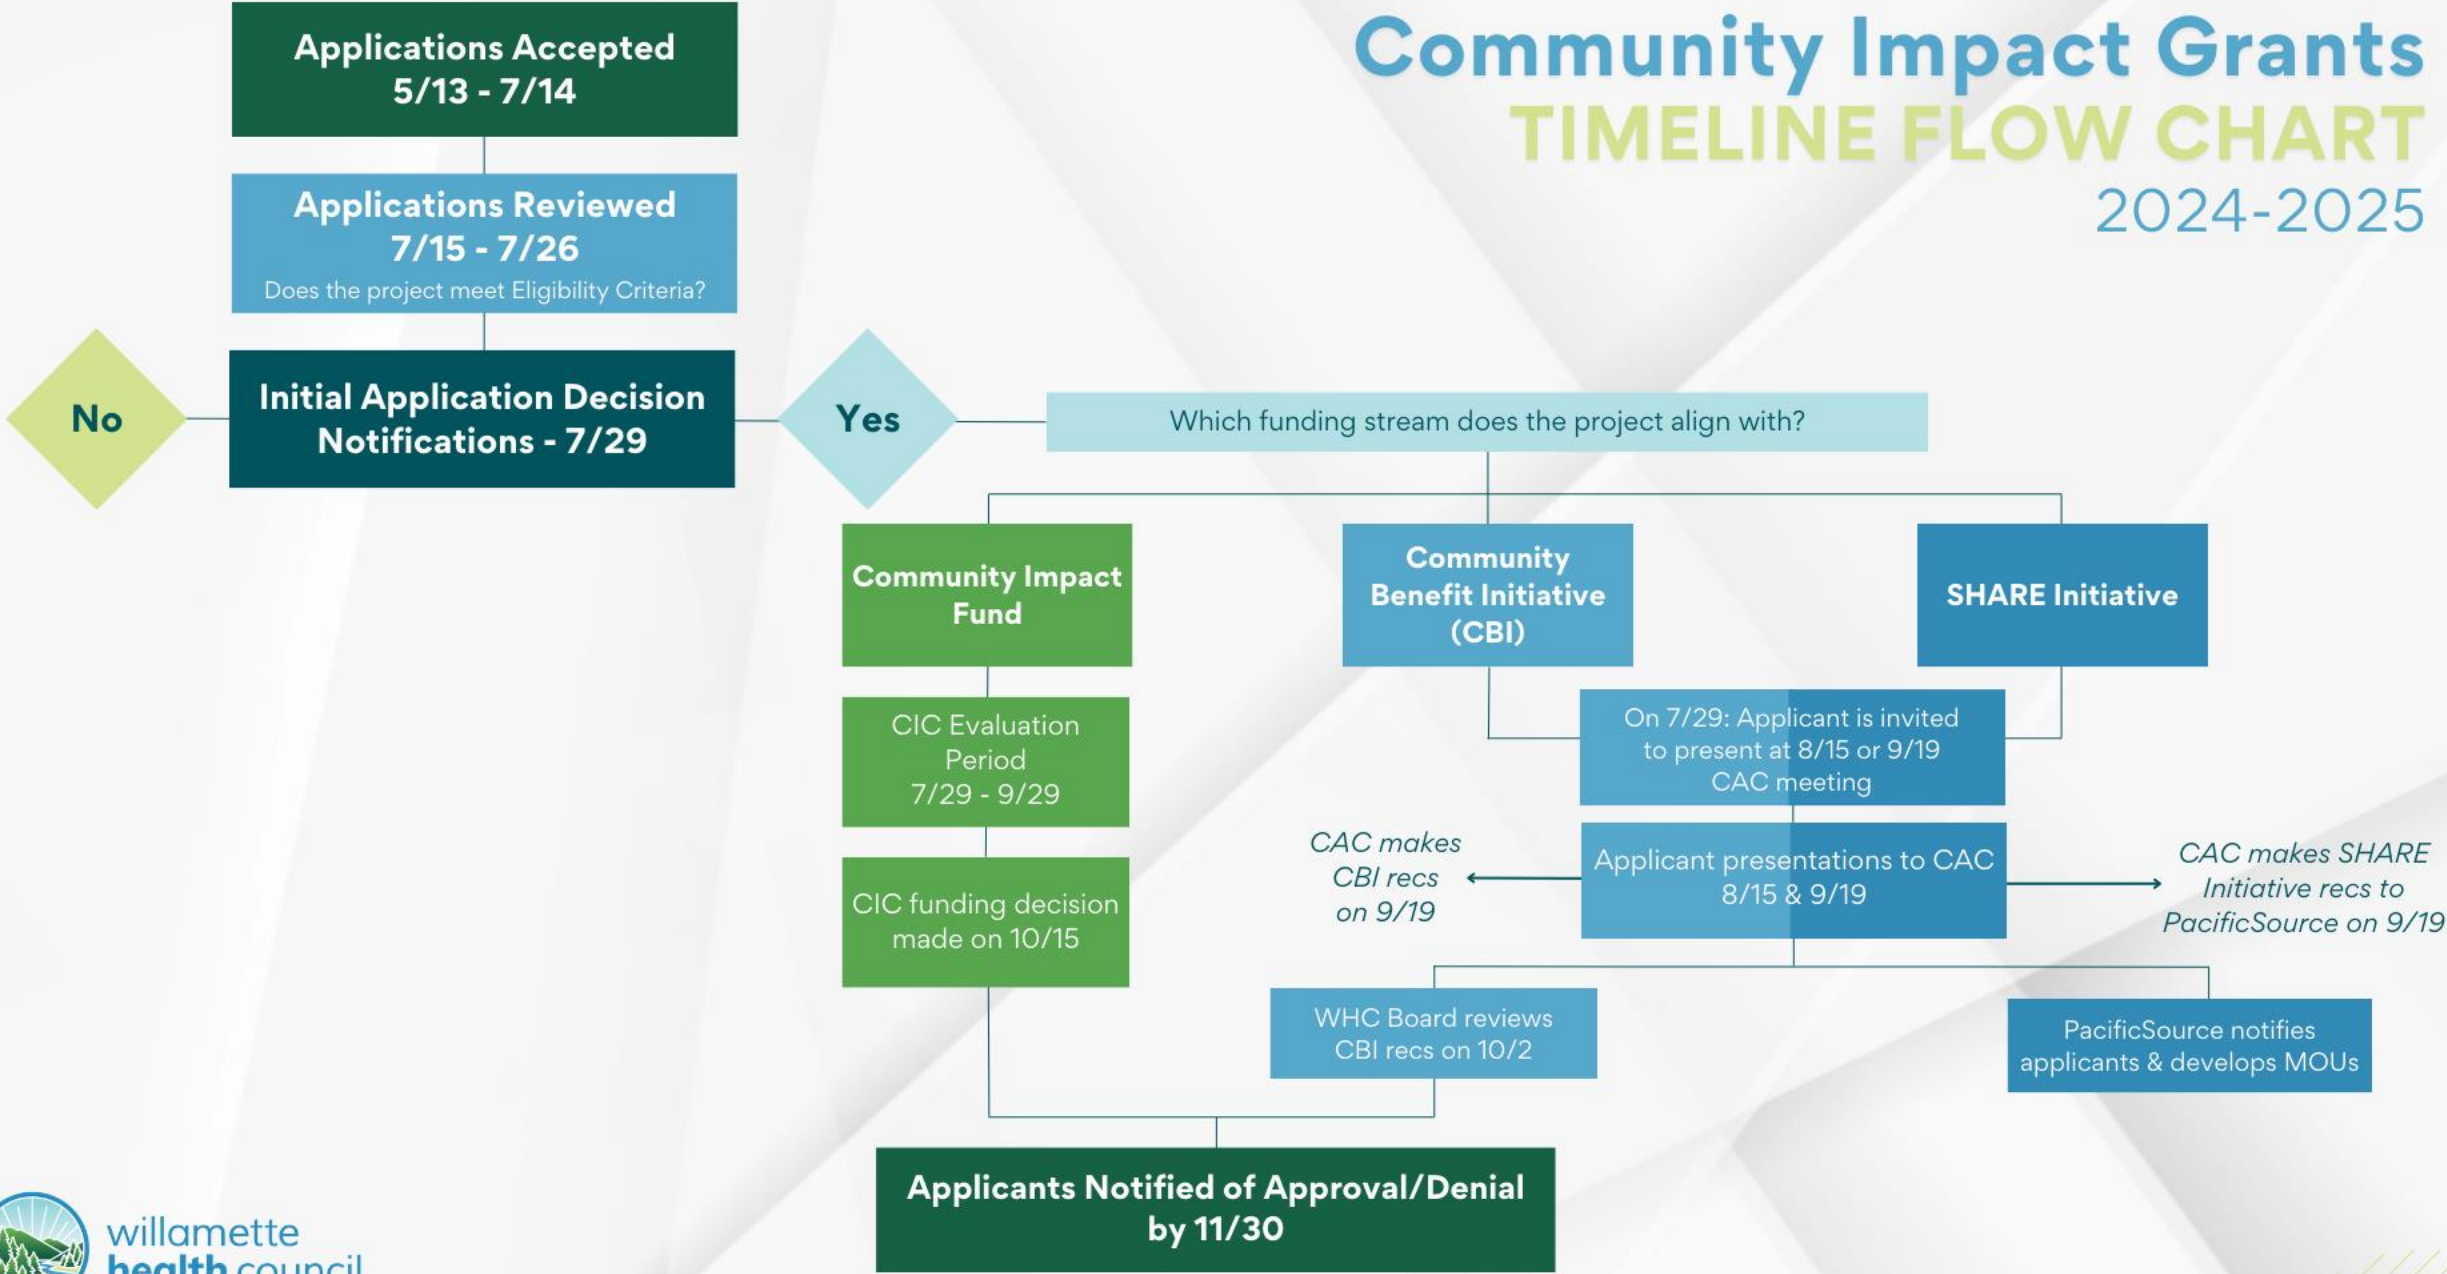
Community Impact Grants
TIMELINE FLOW CHART
2024-2025

Applications Accepted
5/13 - 7/14

Applications Reviewed
7/15 - 7/26
Does the project meet Eligibility Criteria?

No

Initial Application Decision Notifications - 7/29

Yes

Which funding stream does the project align with?

Community Impact Fund

Community Benefit Initiative (CBI)

SHARE Initiative

CIC Evaluation Period
7/29 - 9/29

CIC funding decision made on 10/15

On 7/29: Applicant is invited to present at 8/15 or 9/19 CAC meeting

CAC makes CBI recs on 9/19

Applicant presentations to CAC
8/15 & 9/19

CAC makes SHARE Initiative recs to PacificSource on 9/19

WHC Board reviews CBI recs on 10/2

PacificSource notifies applicants & develops MOUs

Applicants Notified of Approval/Denial by 11/30

willamette
health council